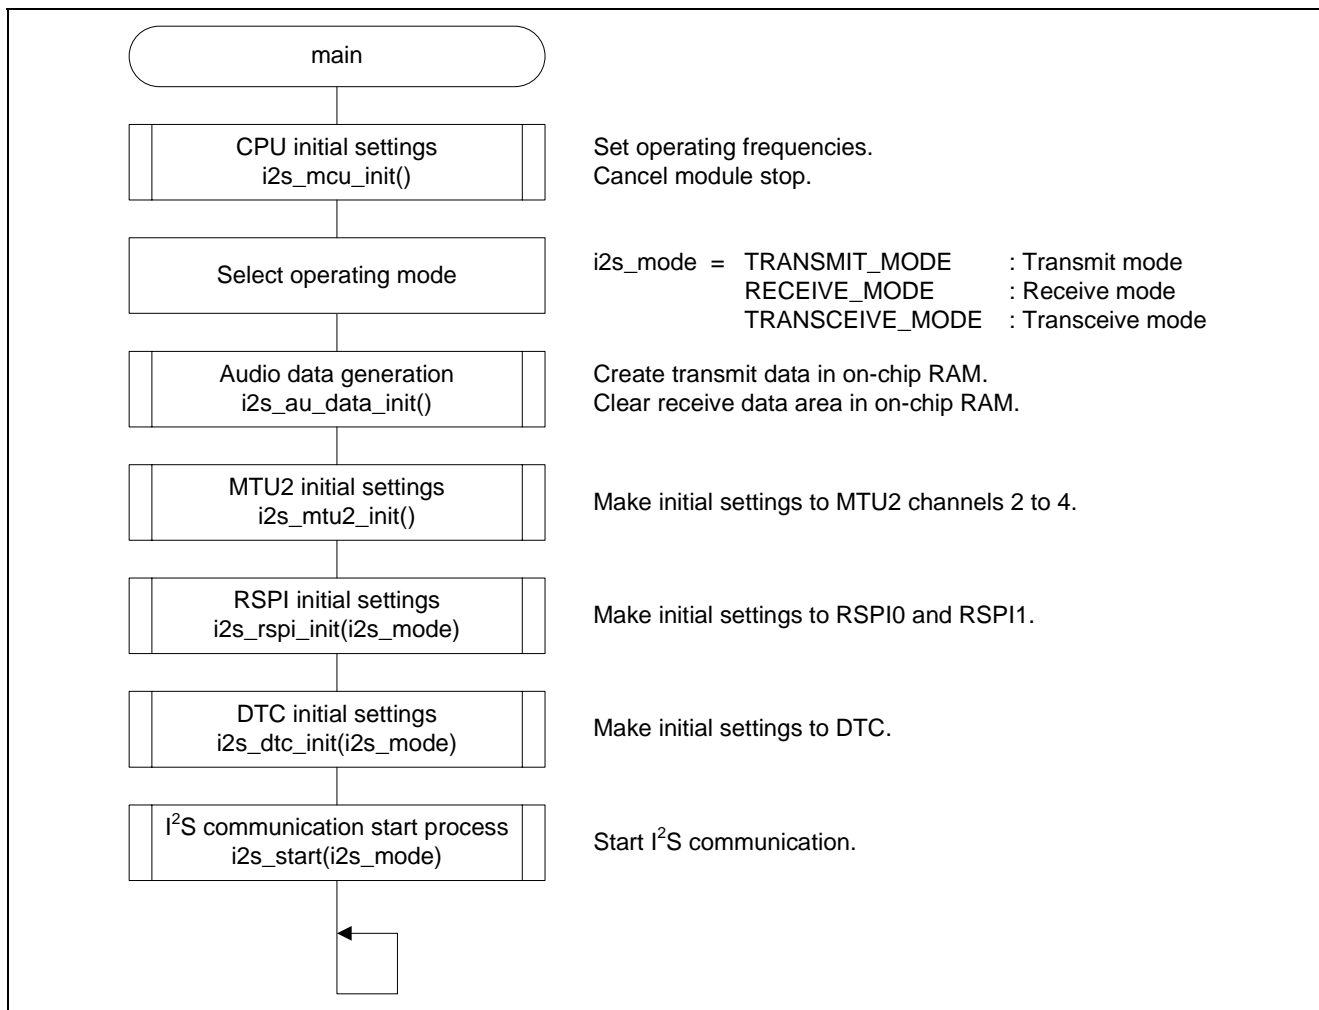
main

CPU initial settings
i2s_mcu_init()

Set operating frequencies.
Cancel module stop.

Select operating mode

i2s_mode = TRANSMIT_MODE : Transmit mode
RECEIVE_MODE : Receive mode
TRANSCEIVE_MODE : Transceive mode

Audio data generation
i2s_au_data_init()

Create transmit data in on-chip RAM.
Clear receive data area in on-chip RAM.

MTU2 initial settings
i2s_mtu2_init()

Make initial settings to MTU2 channels 2 to 4.

RSPI initial settings
i2s_rspi_init(i2s_mode)

Make initial settings to RSPI0 and RSPI1.

DTC initial settings
i2s_dtc_init(i2s_mode)

Make initial settings to DTC.

I$^2$S communication start process
i2s_start(i2s_mode)

Start I$^2$S communication.